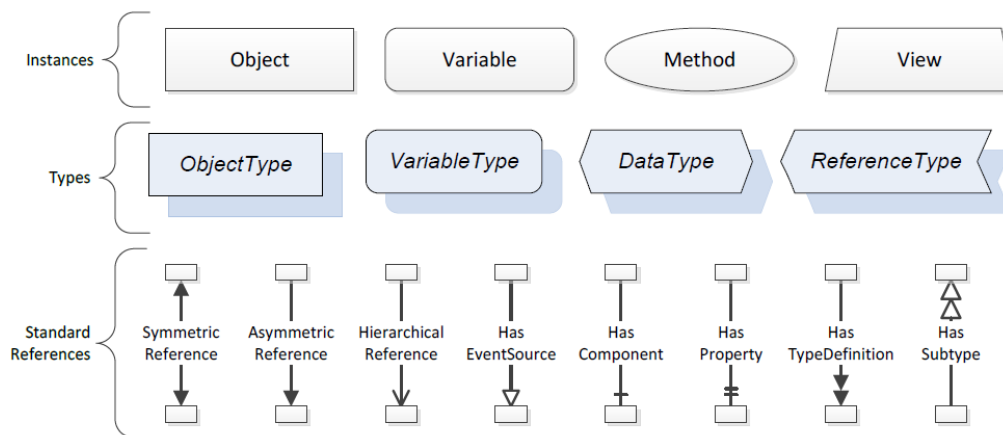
Instances

Object

Variable

Method

View

Types

ObjectType

VariableType

DataType

ReferenceType

Standard References

Symmetric Reference

Asymmetric Reference

Hierarchical Reference

Has EventSource

Has Component

Has Property

Has TypeDefinition

Has Subtype